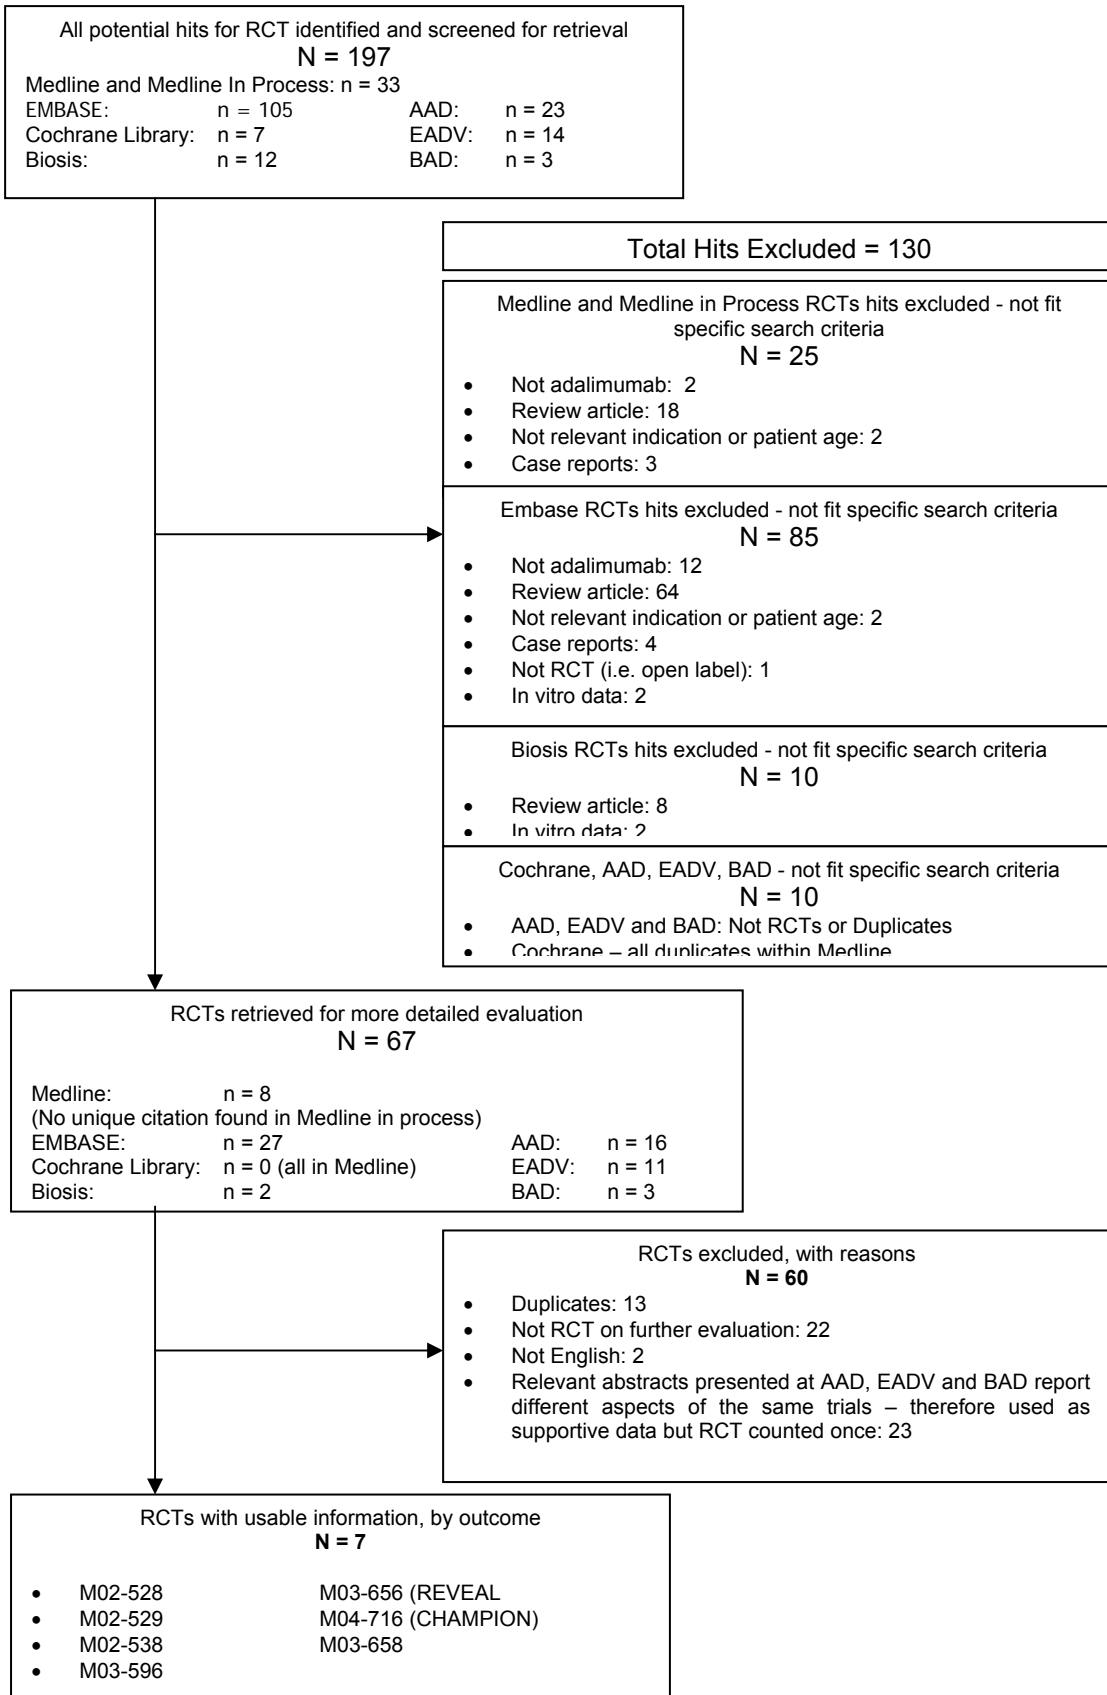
All potential hits for RCT identified and screened for retrieval
N = 197
Medline and Medline In Process: n = 33
EMBASE: n = 105 AAD: n = 23
Cochrane Library: n = 7 EADV: n = 14
Biosis: n = 12 BAD: n = 3

Total Hits Excluded = 130

Medline and Medline in Process RCTs hits excluded - not fit specific search criteria
N = 25
- Not adalimumab: 2
- Review article: 18
- Not relevant indication or patient age: 2
- Case reports: 3

Embase RCTs hits excluded - not fit specific search criteria
N = 85
- Not adalimumab: 12
- Review article: 64
- Not relevant indication or patient age: 2
- Case reports: 4
- Not RCT (i.e. open label): 1
- In vitro data: 2

Biosis RCTs hits excluded - not fit specific search criteria
N = 10
- Review article: 8
- In vitro data: 2

Cochrane, AAD, EADV, BAD - not fit specific search criteria
N = 10
- AAD, EADV and BAD: Not RCTs or Duplicates
- Cochrane – all duplicates within Medline

RCTs retrieved for more detailed evaluation
N = 67
Medline: n = 8
(No unique citation found in Medline in process)
EMBASE: n = 27 AAD: n = 16
Cochrane Library: n = 0 (all in Medline) EADV: n = 11
Biosis: n = 2 BAD: n = 3

RCTs excluded, with reasons
**N = 60**
- Duplicates: 13
- Not RCT on further evaluation: 22
- Not English: 2
- Relevant abstracts presented at AAD, EADV and BAD report different aspects of the same trials – therefore used as supportive data but RCT counted once: 23

RCTs with usable information, by outcome
**N = 7**
- M02-528 M03-656 (REVEAL
- M02-529 M04-716 (CHAMPION)
- M02-538 M03-658
- M03-596